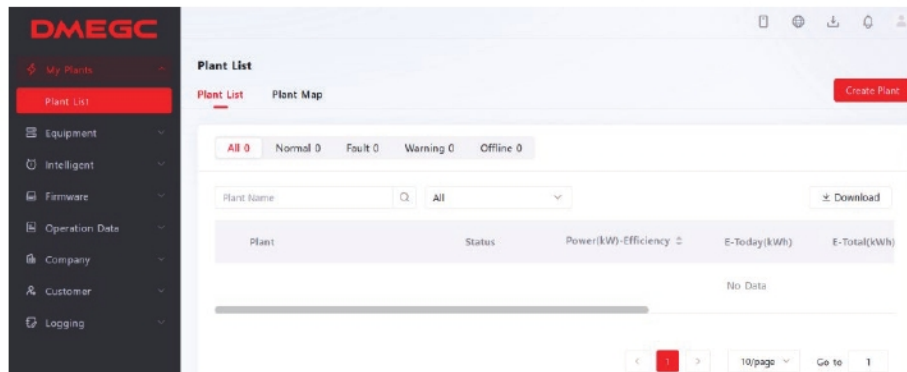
DMEGC

My Plants
Plant List
Equipment
Intelligent
Firmware
Operation Data
Company
Customer
Logging

Plant List

Plant List
Plant Map

Create Plant

All 0
Normal 0
Fault 0
Warning 0
Offline 0

Plant Name
All

Download

| Plant | Status | Power(kW)-Efficiency | E-Today(kWh) | E-Total(kWh) |
|---|---|---|---|---|
| | | | No Data | |

1
10/page
Go to
1